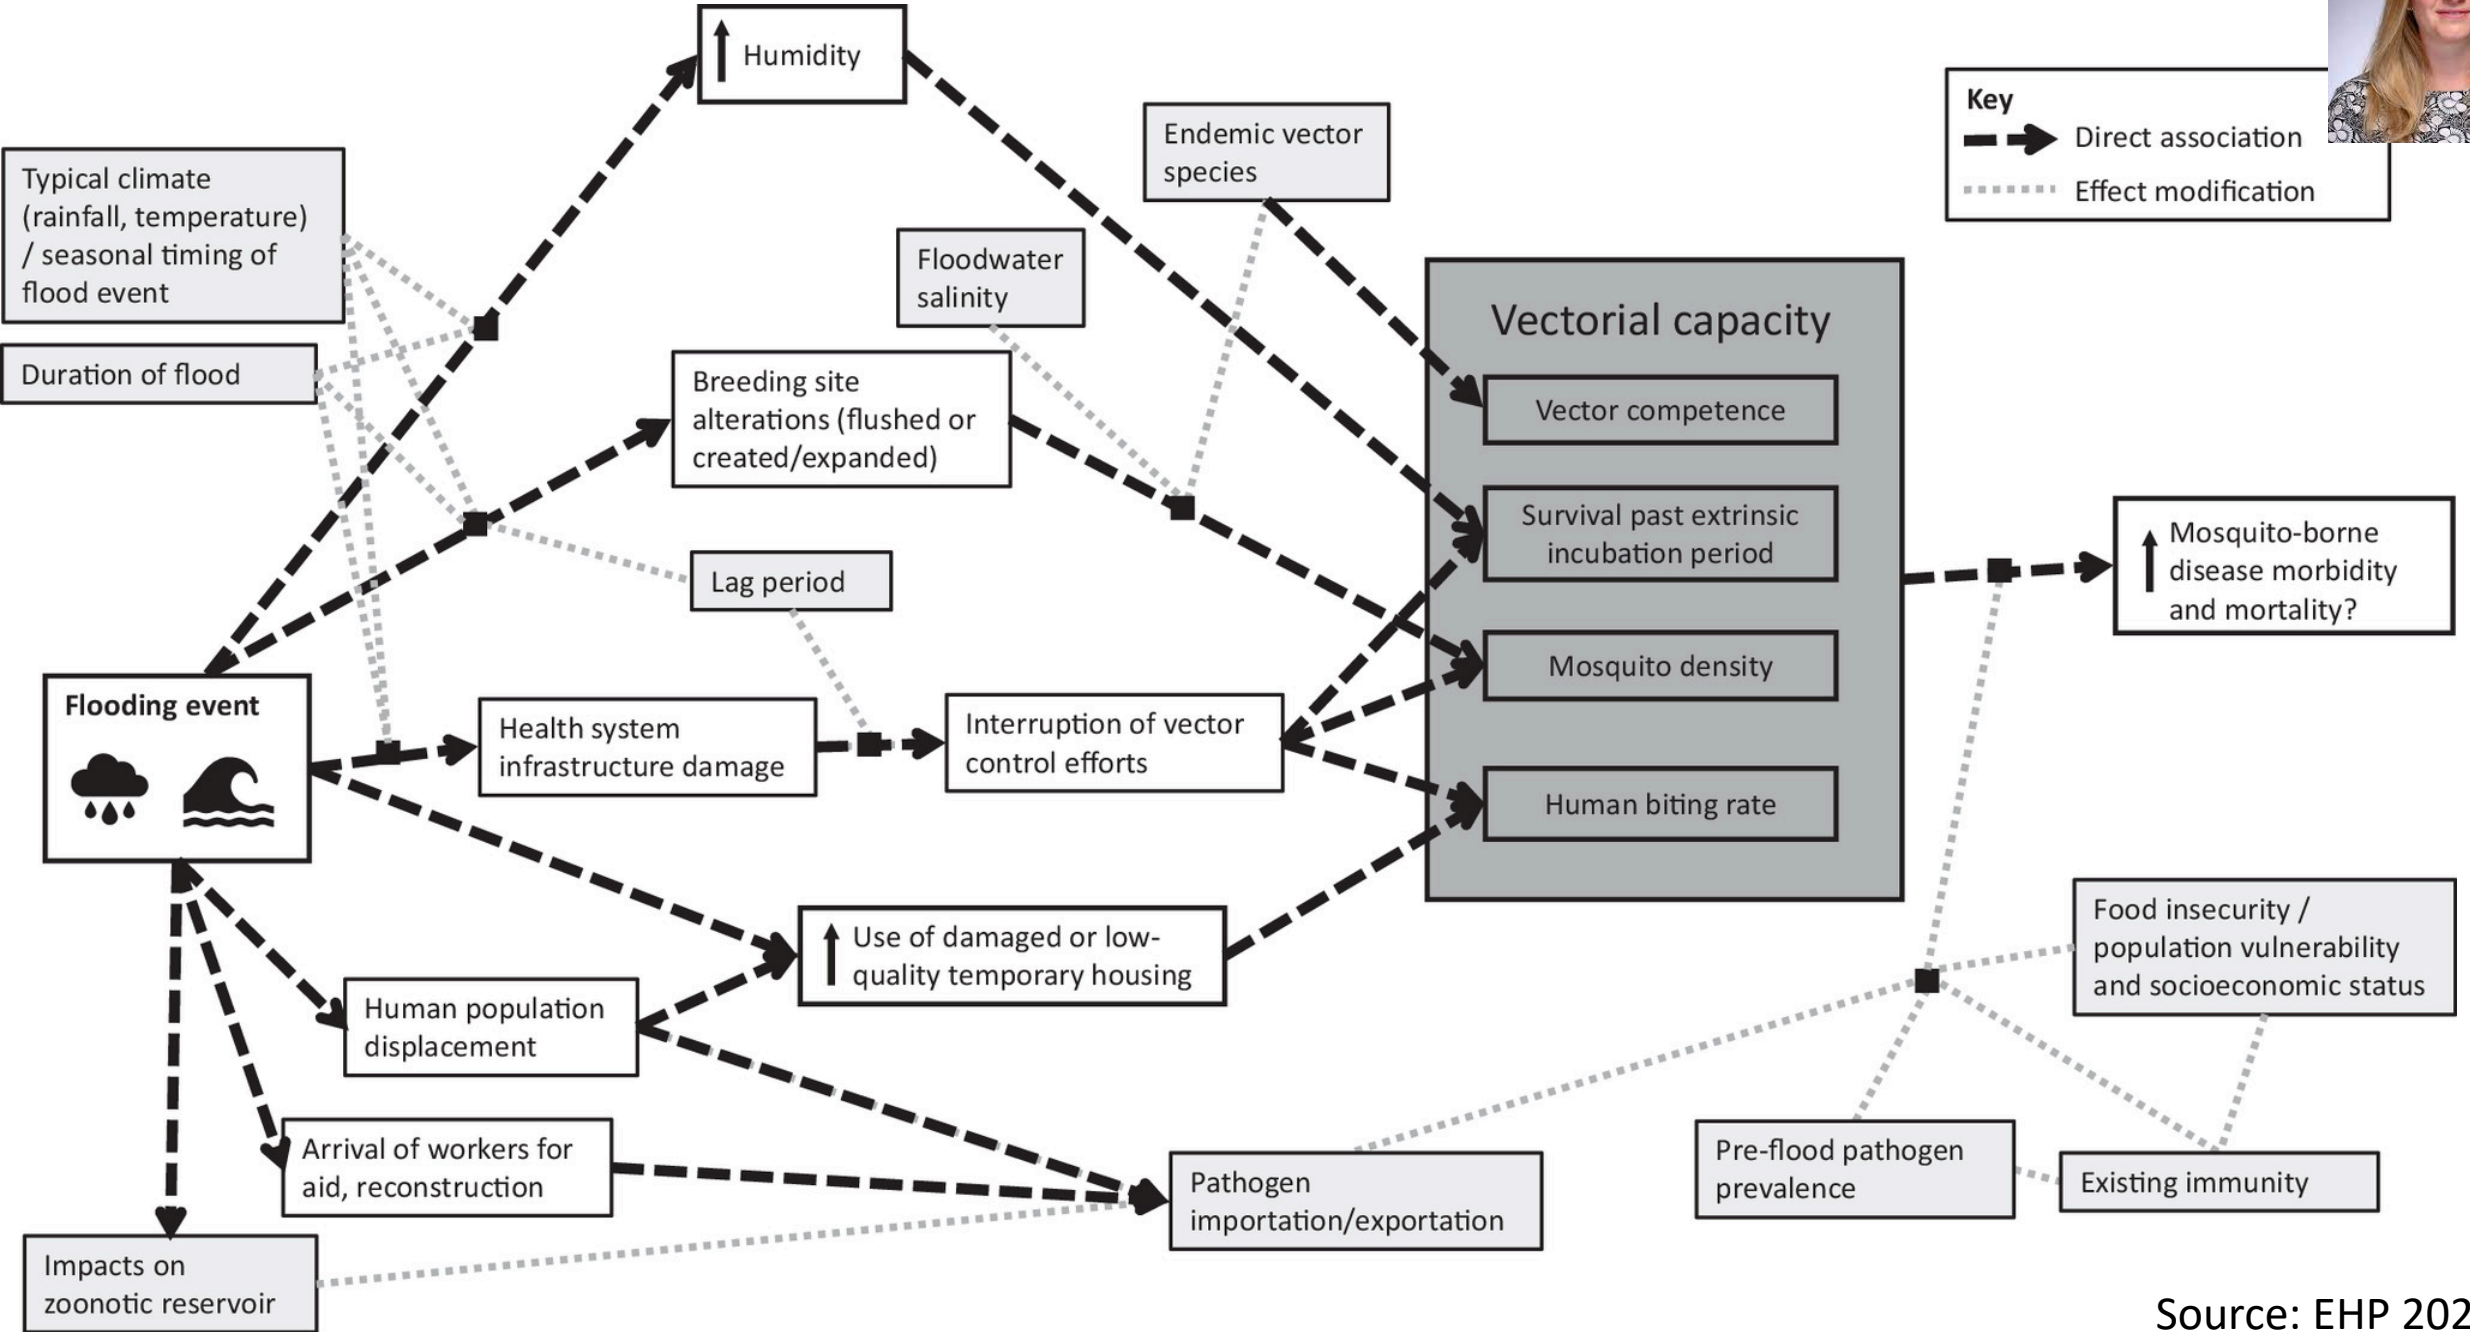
↑ Humidity

Typical climate (rainfall, temperature) / seasonal timing of flood event

Duration of flood

Endemic vector species

Key
Direct association
Effect modification

Floodwater salinity

Breeding site alterations (flushed or created/expanded)

Vectorial capacity

Vector competence

Survival past extrinsic incubation period

Mosquito density

Human biting rate

↑ Mosquito-borne disease morbidity and mortality?

Lag period

Flooding event

Health system infrastructure damage

Interruption of vector control efforts

↑ Use of damaged or low-quality temporary housing

Food insecurity / population vulnerability and socioeconomic status

Human population displacement

Arrival of workers for aid, reconstruction

Pathogen importation/exportation

Pre-flood pathogen prevalence

Existing immunity

Impacts on zoonotic reservoir

Source: EHP 202